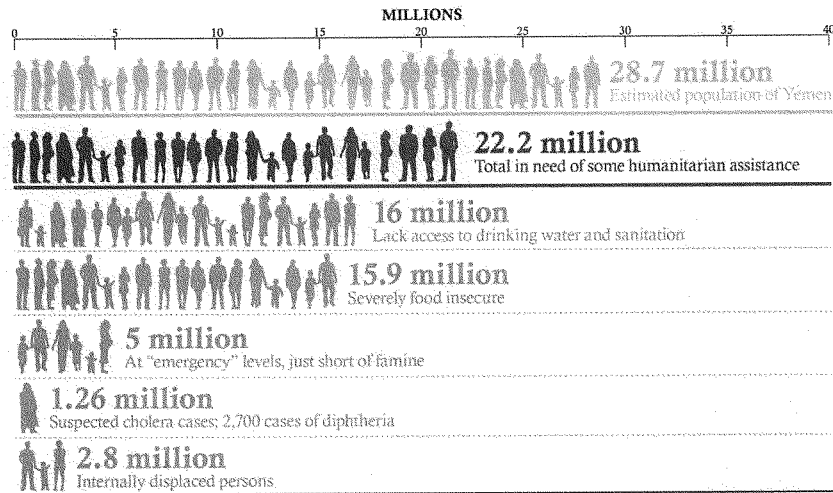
MILLIONS

0 5 10 15 20 25 30 35 40

28.7 million
Estimated population of Yemen

22.2 million
Total in need of some humanitarian assistance

16 million
Lack access to drinking water and sanitation

15.9 million
Severely food insecure

5 million
At "emergency" levels, just short of famine

1.26 million
Suspected cholera cases; 2,700 cases of diphtheria

2.8 million
Internally displaced persons